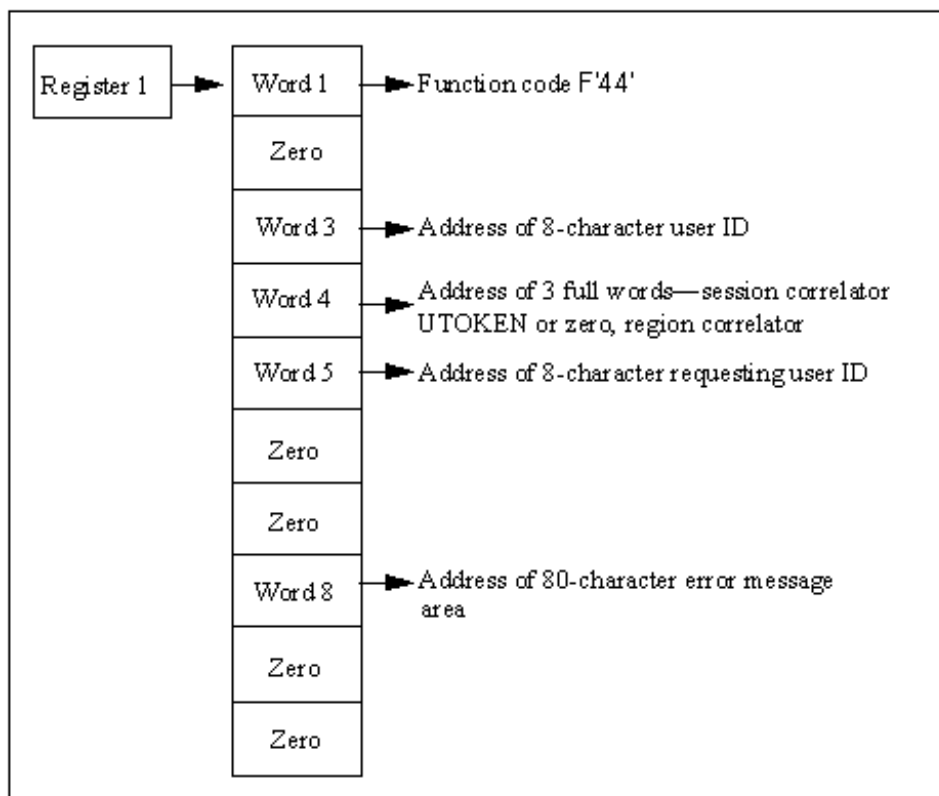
Register 1

Word 1

Function code F'44'

Zero

Word 3

Address of 8-character user ID

Word 4

Address of 3 full words—session correlator UTOKEN or zero, region correlator

Word 5

Address of 8-character requesting user ID

Zero

Zero

Word 8

Address of 80-character error message area

Zero

Zero